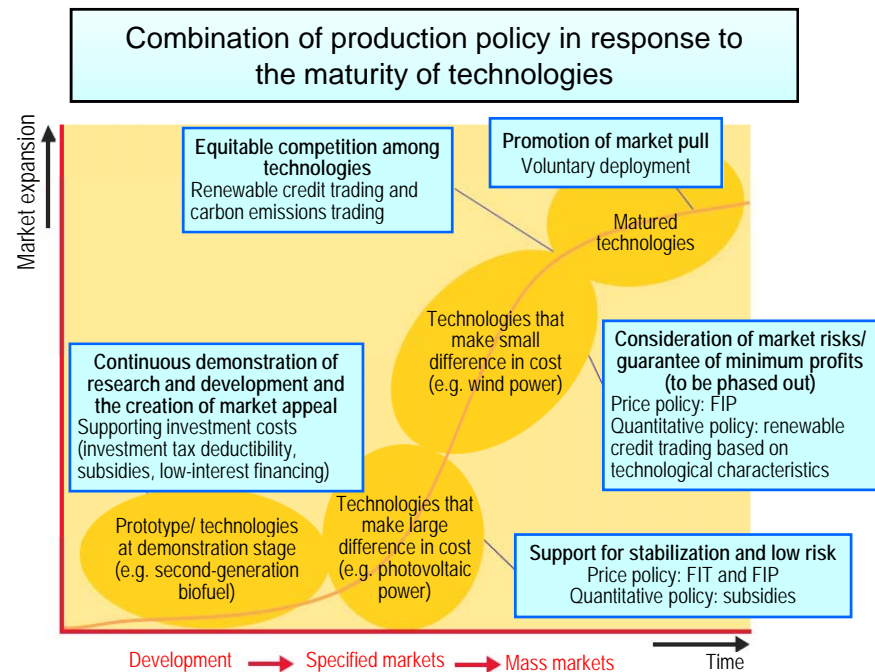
Combination of production policy in response to the maturity of technologies

Market expansion

Equitable competition among technologies
Renewable credit trading and carbon emissions trading

Promotion of market pull
Voluntary deployment

Matured technologies

Technologies that make small difference in cost (e.g. wind power)

Consideration of market risks/ guarantee of minimum profits (to be phased out)
Price policy: FIP
Quantitative policy: renewable credit trading based on technological characteristics

Continuous demonstration of research and development and the creation of market appeal
Supporting investment costs (investment tax deductibility, subsidies, low-interest financing)

Prototype/ technologies at demonstration stage (e.g. second-generation biofuel)

Technologies that make large difference in cost (e.g. photovoltaic power)

Support for stabilization and low risk
Price policy: FIT and FIP
Quantitative policy: subsidies

Development Specified markets Mass markets

Time